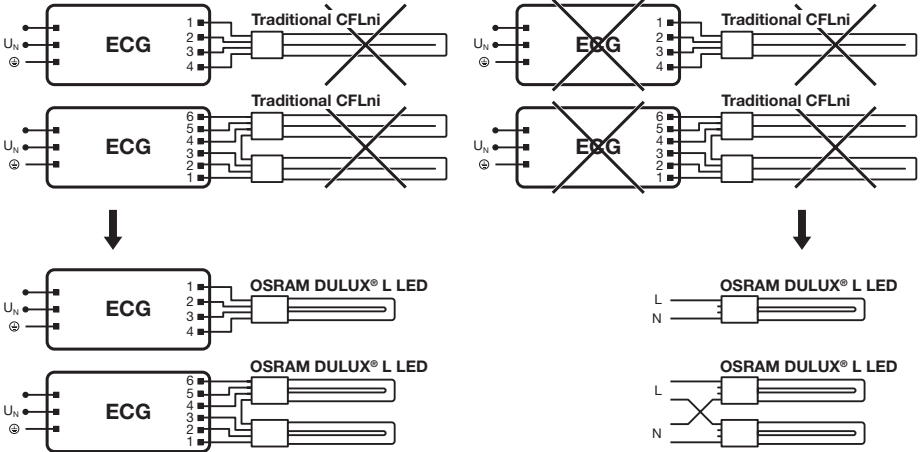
$U_N$
ECG
1
2
3
4
Traditional CFLni

$U_N$
ECG
6
5
4
3
2
1
Traditional CFLni

$U_N$
ECG
1
2
3
4
OSRAM DULUX® L LED

$U_N$
ECG
6
5
4
3
2
1
OSRAM DULUX® L LED

$U_N$
ECG
1
2
3
4
Traditional CFLni

$U_N$
ECG
6
5
4
3
2
1
Traditional CFLni

L
N
OSRAM DULUX® L LED

L
N
OSRAM DULUX® L LED